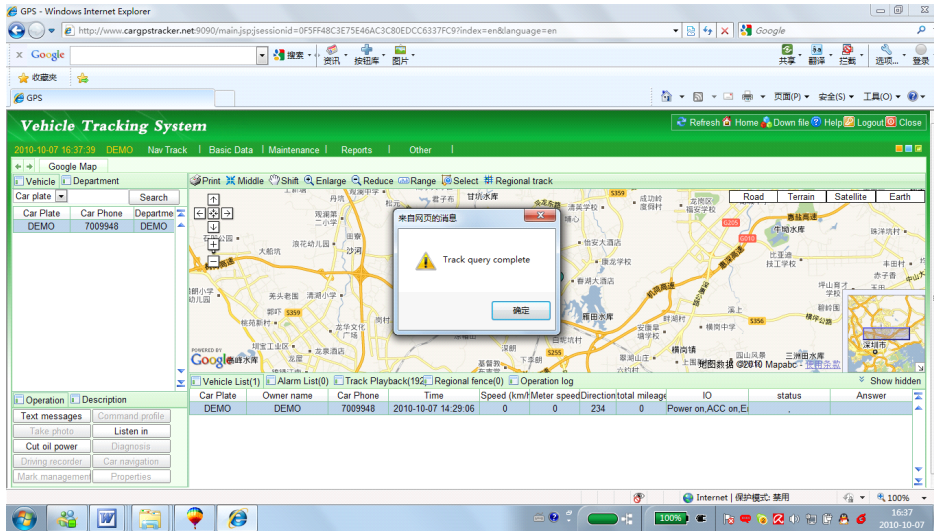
GPS - Windows Internet Explorer

http://www.cargpstracker.net:9090/main.jsp;jsessionid=0F5FF48C3E75E46AC3C80EDCC6337FC9?index=en&language=en

Google

x Google 搜索 资讯 按钮库 图片 共享 翻译 拦截 选项 登录

收藏夹

GPS

页面(P) 安全(S) 工具(O)

Vehicle Tracking System

Refresh Home Down file Help Logout Close

2010-10-07 16:37:39 DEMO Nav Track | Basic Data | Maintenance | Reports | Other

Google Map

Vehicle Department

Car plate Search

| Car Plate | Car Phone | Departme |
|---|---|---|
| DEMO | 7009948 | DEMO |

Print Middle Shift Enlarge Reduce Range Select Regional track

Road Terrain Satellite Earth

来自网页的消息

Track query complete

确定

地图数据 ©2010 Mapabc - 使用条款

POWERED BY Google

Operation Description

Text messages Command profile
Take photo Listen in
Cut oil power Diagnosis
Driving recorder Car navigation
Mark management Properties

Vehicle List(1) Alarm List(0) Track Playback(192) Regional fence(0) Operation log Show hidden

| Car Plate | Owner name | Car Phone | Time | Speed (km/h) | Meter speed | Direction | total mileage | IO | status | Answer |
|---|---|---|---|---|---|---|---|---|---|---|
| DEMO | DEMO | 7009948 | 2010-10-07 14:29:06 | 0 | 0 | 234 | 0 | Power on,ACC on,E | , | |

Internet | 保护模式: 禁用 100%

100%

16:37 2010-10-07